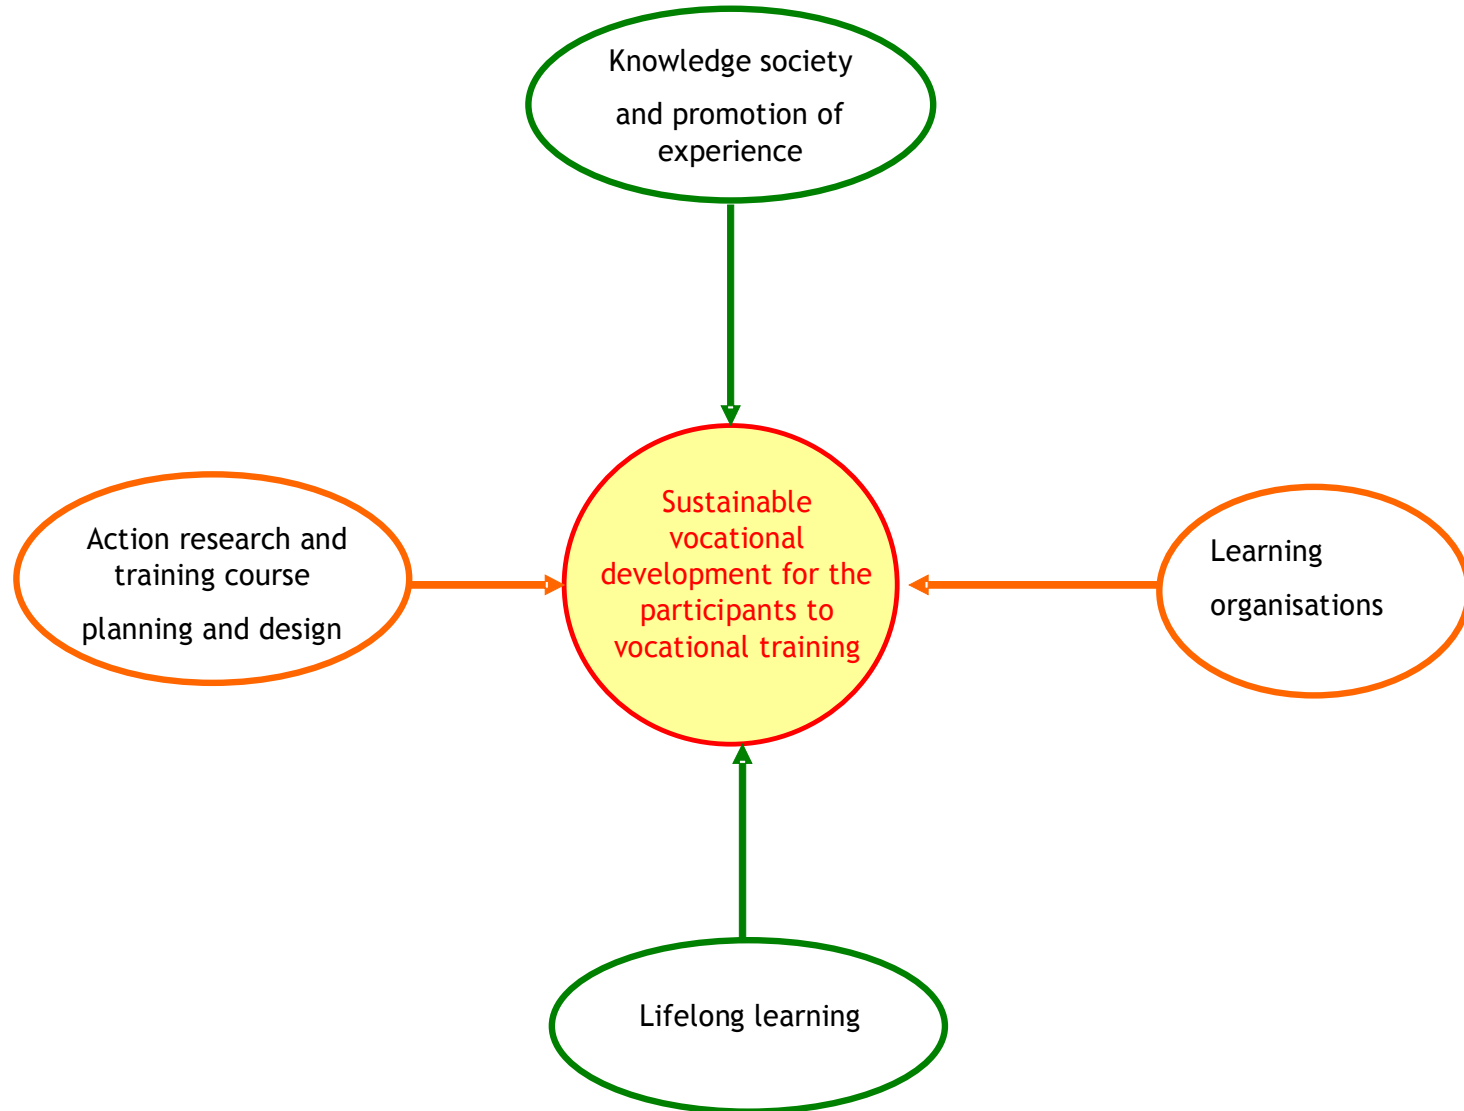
Knowledge society and promotion of experience

Action research and training course planning and design

Sustainable vocational development for the participants to vocational training

Learning organisations

Lifelong learning